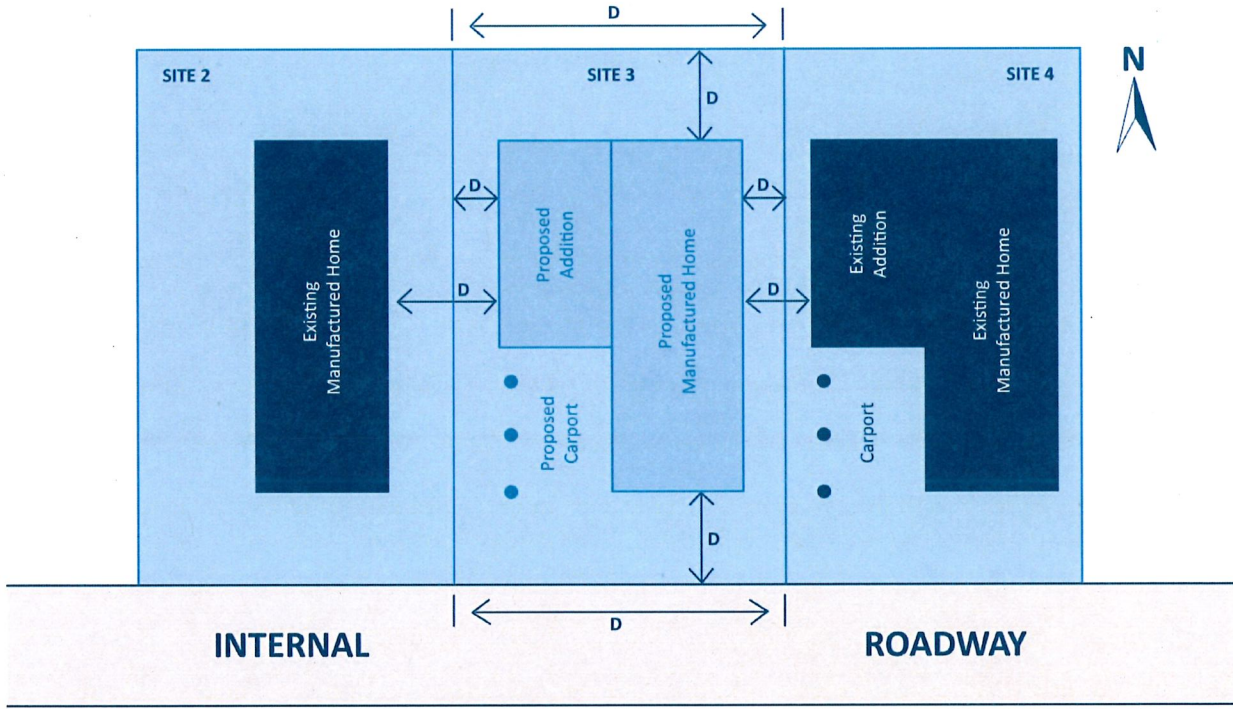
D

SITE 2

SITE 3

SITE 4

N

D

D

D

Existing Manufactured Home

Proposed Addition

Proposed Manufactured Home

Existing Addition

Existing Manufactured Home

D

D

Proposed Carport

Carport

D

D

INTERNAL

ROADWAY